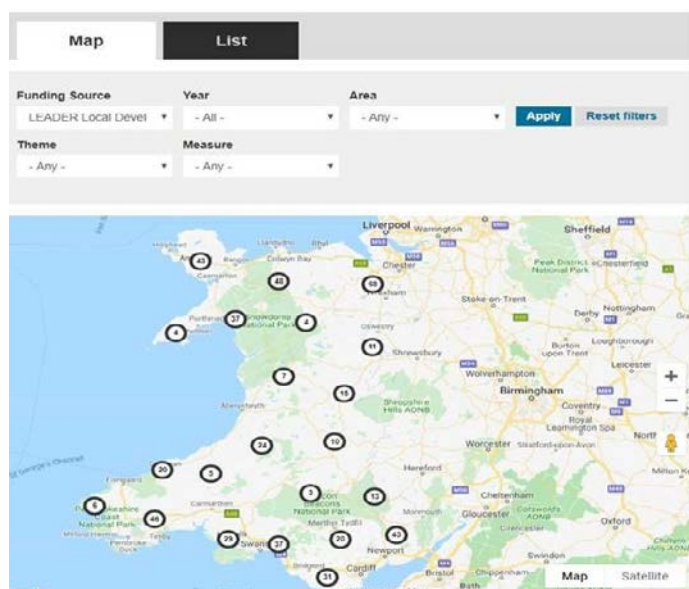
Map

List

Funding Source
LEADER Local Devel

Year
- All -

Area
- Any -

Apply

Reset filters

Theme
- Any -

Measure
- Any -

Liverpool
Warrington
Sheffield
Holyhead
Llandudno
Rhyl
Colwyn Bay
Chester
Peak District National Park
Chesterfield
Bangor
Caernarfon
Wrexham
Stoke-on-Trent
Nottingham
Derby
Porthmadog
Snowdonia National Park
Oswestry
Loughborough
Burton upon Trent
Shrewsbury
Leicester
Wolverhampton
Birmingham
Aberystwyth
Shropshire Hills AONB
Coventry
Royal Leamington Spa
St George's Channel
Worcester
Stratford-upon-Avon
Hereford
Fishguard
Carmarthen
Brecon Beacons National Park
Cheltenham
Milton K
Pembrokeshire Coast National Park
Gloucester
Cotswolds AONB
Milford Haven
Tenby
Pembroke Dock
Merthyr Tydfil
Monmouth
Cirencester
Oxford
Swansea
Newport
Swindon
Cardiff
Bristol
Chippenham
Bath
Chiltern AONB
North

43
42
55
37
4
4
11
7
15
24
10
20
5
3
13
6
46
29
27
20
40
31

Map
Satellite